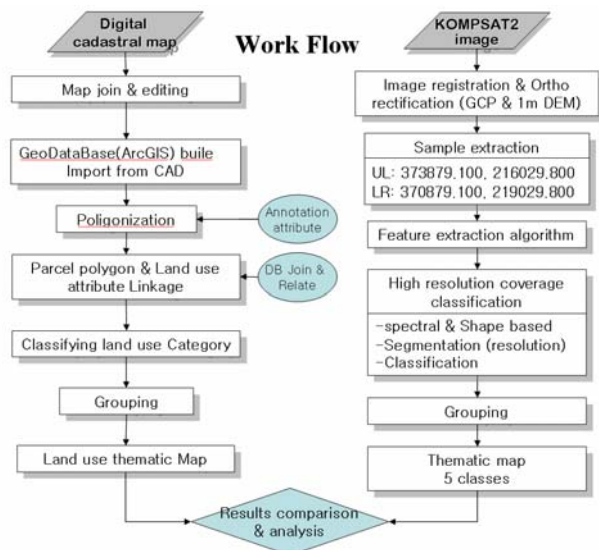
Digital cadastral map

Work Flow

KOMPSAT2 image

Map join & editing

GeoDataBase(ArcGIS) buile
Import from CAD

Poligonization

Annotation attribute

Parcel polygon & Land use attribute Linkage

DB Join & Relate

Classifying land use Category

Grouping

Land use thematic Map

Image registration & Ortho rectification (GCP & 1m DEM)

Sample extraction
UL: 373879.100, 216029.800
LR: 370879.100, 219029.800

Feature extraction algorithm

High resolution coverage classification
-spectral & Shape based
-Segmentation (resolution)
-Classification

Grouping

Thematic map
5 classes

Results comparison & analysis